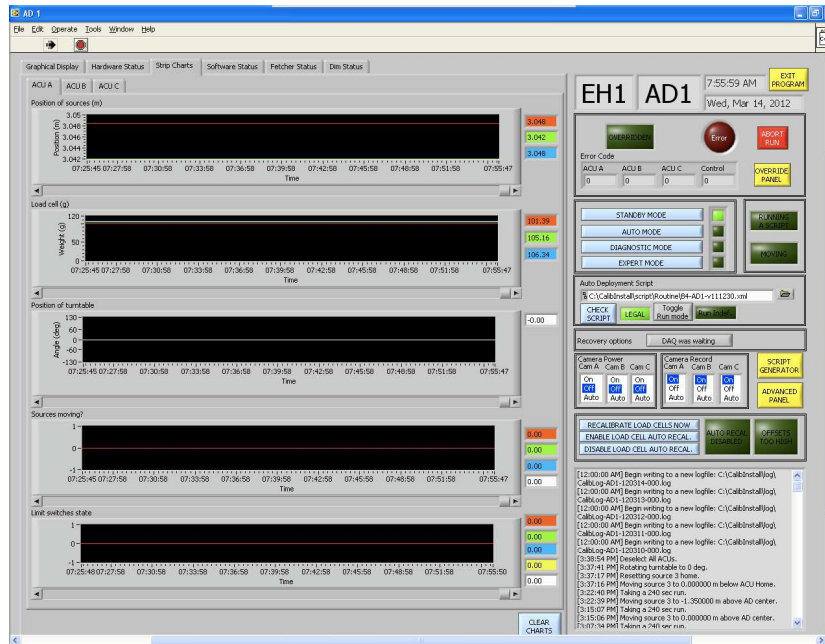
AD 1

File Edit Operate Tools Window Help

Graphical Display | Hardware Status | Strip Charts | Software Status | Fetcher Status | Dim Status

ACU A | ACU B | ACU C

Position of sources (m)

Position (m)
3.05
3.048
3.046
3.044
3.042
07:25:45 07:27:58 07:30:58 07:33:58 07:36:58 07:39:58 07:42:58 07:45:58 07:48:58 07:51:58 07:55:47
Time

3.048
3.042
3.048

Load cell (g)

Weight (g)
120
50
0
07:25:45 07:27:58 07:30:58 07:33:58 07:36:58 07:39:58 07:42:58 07:45:58 07:48:58 07:51:58 07:55:47
Time

101.39
105.16
106.34

Position of turntable

Angle (deg)
130
60
0
-60
-130
07:25:45 07:27:58 07:30:58 07:33:58 07:36:58 07:39:58 07:42:58 07:45:58 07:48:58 07:51:58 07:55:47
Time

-0.00

Sources moving?

1
0
-1
07:25:45 07:27:58 07:30:58 07:33:58 07:36:58 07:39:58 07:42:58 07:45:58 07:48:58 07:51:58 07:55:47
Time

0.00
0.00
0.00
0.00

Limit switches state

1
0
-1
07:25:48 07:27:58 07:30:58 07:33:58 07:36:58 07:39:58 07:42:58 07:45:58 07:48:58 07:51:58 07:55:50
Time

0.00
0.00
0.00
0.00

CLEAR CHARTS

EH1 AD1
7:55:59 AM
Wed, Mar 14, 2012
EXIT PROGRAM

OVERRIDDEN
Error
ABORT RUN
Error Code
ACU A | ACU B | ACU C | Control
0 | 0 | 0 | 0
OVERRIDE PANEL

STANDBY MODE
AUTO MODE
DIAGNOSTIC MODE
EXPERT MODE
RUNNING A SCRIPT
MOVING

Auto Deployment Script
C:\CalibInstall\script\Routine\84-AD1-v111230.xml
CHECK SCRIPT | LEGAL | Toggle Run mode | Run Instr

Recovery options | DAQ was waiting

Camera Power
Cam A Cam B Cam C
On On On
Off Off Off
Auto Auto Auto

Camera Record
Cam A Cam B Cam C
On On On
Off Off Off
Auto Auto Auto

SCRIPT GENERATOR
ADVANCED PANEL

RECALIBRATE LOAD CELLS NOW
ENABLE LOAD CELL AUTO RECAL.
DISABLE LOAD CELL AUTO RECAL.
AUTO RECAL DISABLED
OFFSETS TOO HIGH

[12:00:00 AM] Begin writing to a new logfile: C:\CalibInstall\log\CalibLog-AD1-120314-000.log
[12:00:00 AM] Begin writing to a new logfile: C:\CalibInstall\log\CalibLog-AD1-120313-000.log
[12:00:00 AM] Begin writing to a new logfile: C:\CalibInstall\log\CalibLog-AD1-120312-000.log
[12:00:00 AM] Begin writing to a new logfile: C:\CalibInstall\log\CalibLog-AD1-120311-000.log
[12:00:00 AM] Begin writing to a new logfile: C:\CalibInstall\log\CalibLog-AD1-120310-000.log
[3:38:54 PM] Deselect All ACUs.
[3:37:41 PM] Rotating turntable to 0 deg.
[3:37:17 PM] Resetting source 3 home.
[3:37:16 PM] Moving source 3 to 0.000000 m below ACU Home.
[3:22:40 PM] Taking a 240 sec run.
[3:22:39 PM] Moving source 3 to -1.350000 m above AD center.
[3:15:07 PM] Taking a 240 sec run.
[3:15:06 PM] Moving source 3 to 0.000000 m above AD center.
[3:07:34 PM] Taking a 240 sec run.